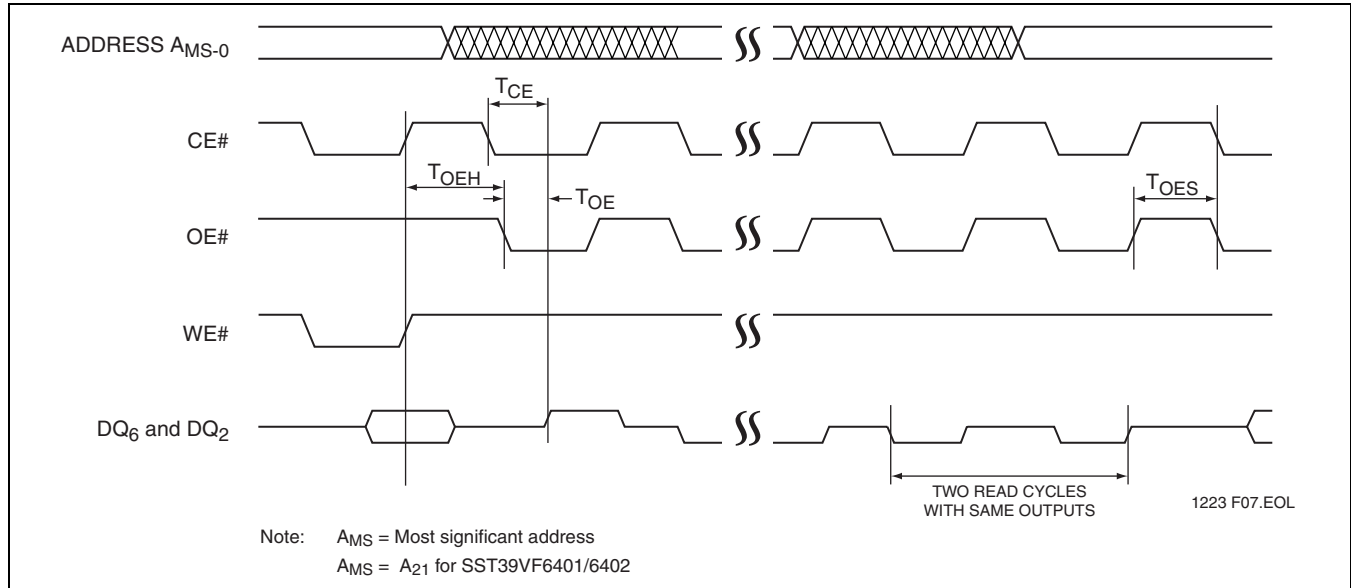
ADDRESS $A_{MS-0}$

$T_{CE}$

CE#

$T_{OEH}$

$T_{OE}$

$T_{OES}$

OE#

WE#

$DQ_6$ and $DQ_2$

TWO READ CYCLES WITH SAME OUTPUTS

1223 F07.EOL

Note: $A_{MS}$ = Most significant address

$A_{MS}$ = $A_{21}$ for SST39VF6401/6402